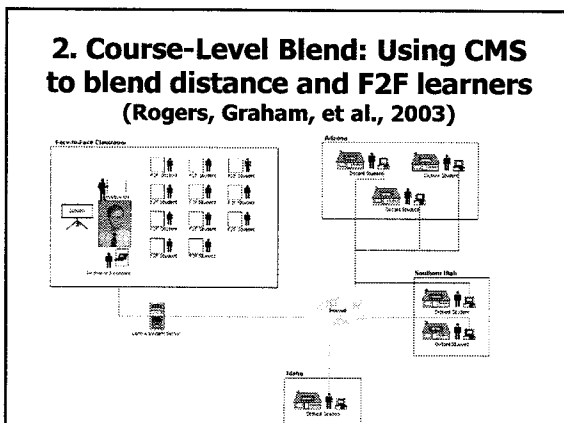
2. Course-Level Blend: Using CMS to blend distance and F2F learners (Rogers, Graham, et al., 2003)

Face-to-Face Classroom

F2F Student F2F Student F2F Student
F2F Student F2F Student F2F Student
F2F Student F2F Student F2F Student
F2F Student F2F Student

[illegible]

Arizona

Distant Student Distant Student
Distant Student

Southern Utah

Distant Student
Distant Student

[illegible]

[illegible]

Idaho

Distant Student